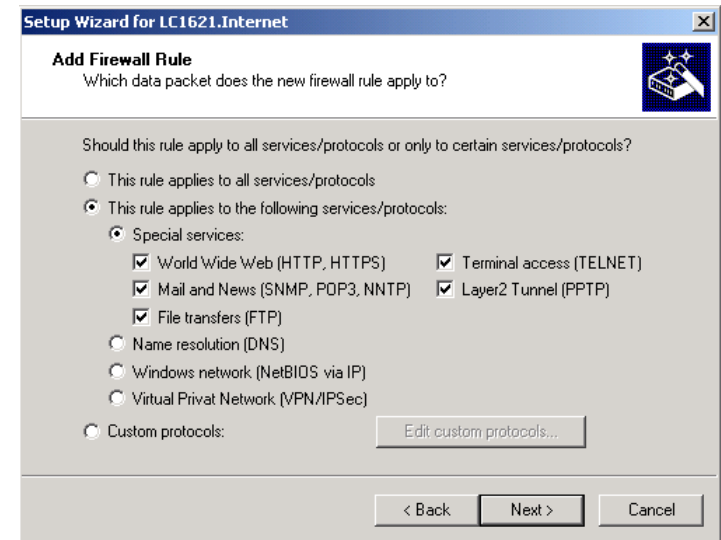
Setup Wizard for LC1621.Internet

Add Firewall Rule
Which data packet does the new firewall rule apply to?

Should this rule apply to all services/protocols or only to certain services/protocols?

This rule applies to all services/protocols

This rule applies to the following services/protocols:

Special services:

World Wide Web (HTTP, HTTPS)

Terminal access (TELNET)

Mail and News (SNMP, POP3, NNTP)

Layer2 Tunnel (PPTP)

File transfers (FTP)

Name resolution (DNS)

Windows network (NetBIOS via IP)

Virtual Privat Network (VPN/IPSec)

Custom protocols:

Edit custom protocols...

< Back

Next >

Cancel